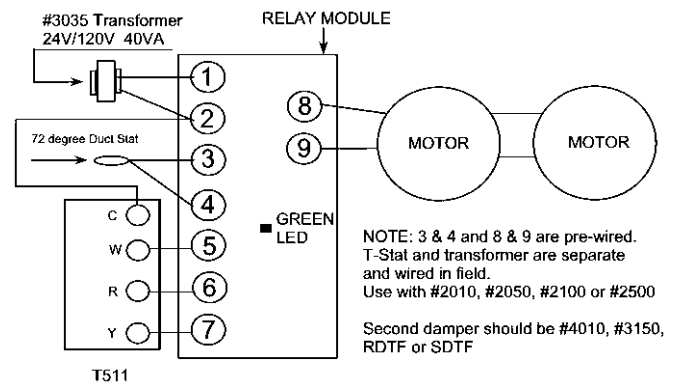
#3035 Transformer
24V/120V 40VA

RELAY MODULE

1
2
72 degree Duct Stat
3
4
5
6
7

C
W
R
Y

T511

8
9

MOTOR
MOTOR

GREEN LED

NOTE: 3 & 4 and 8 & 9 are pre-wired. T-Stat and transformer are separate and wired in field. Use with #2010, #2050, #2100 or #2500

Second damper should be #4010, #3150, RDTF or SDTF